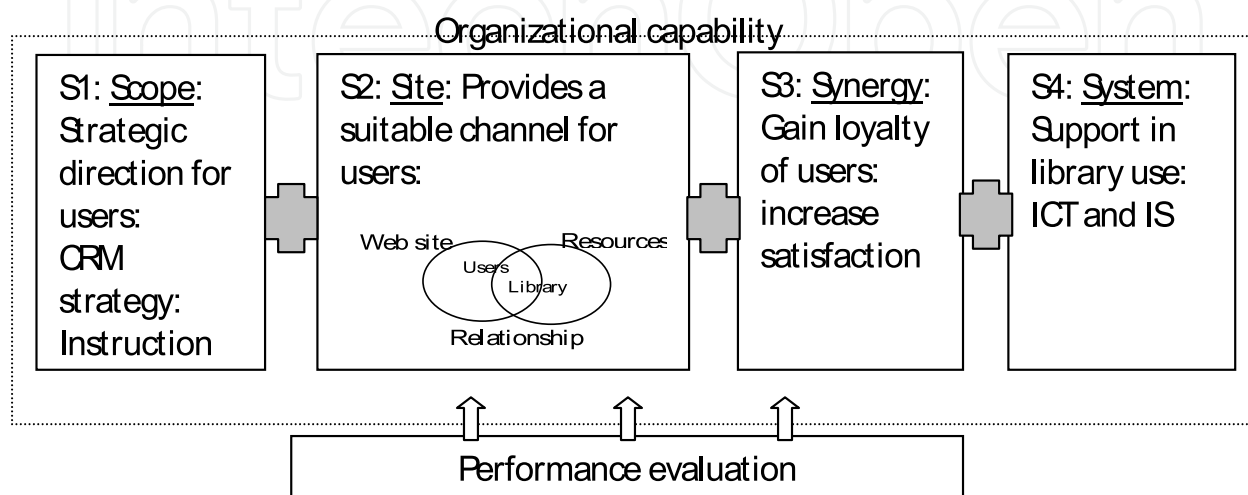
Organizational capability

S1: Scope: Strategic direction for users: CRM strategy: Instruction

S2: Site: Provides a suitable channel for users:

Web site

Resources

Users

Library

Relationship

S3: Synergy: Gain loyalty of users: increase satisfaction

S4: System: Support in library use: ICT and IS

Performance evaluation